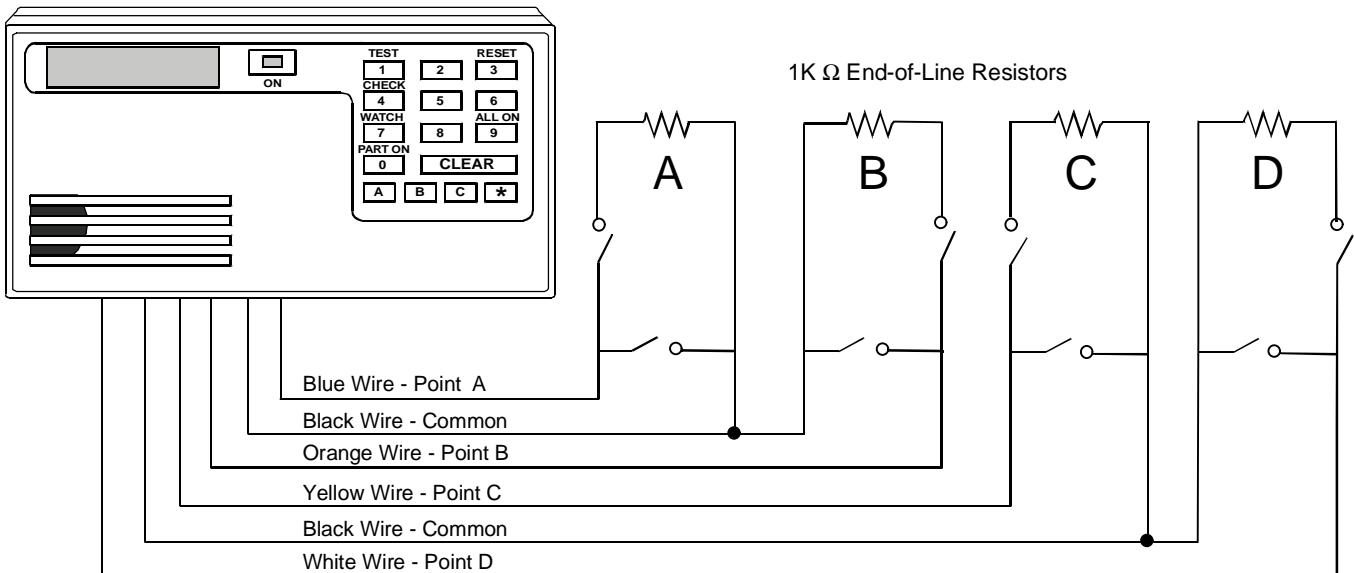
ON

TEST
1
2
RESET
3
CHECK
4
5
6
WATCH
7
8
ALL ON
9
PART ON
0
CLEAR
A
B
C
*

1K Ω End-of-Line Resistors

A

B

C

D

Blue Wire - Point A

Black Wire - Common

Orange Wire - Point B

Yellow Wire - Point C

Black Wire - Common

White Wire - Point D